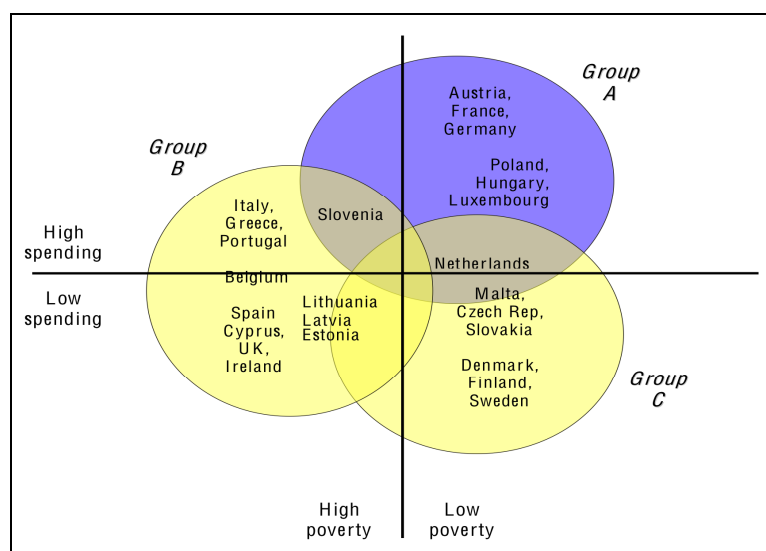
Group A

Austria, France, Germany

Poland, Hungary, Luxembourg

Group B

Italy, Greece, Portugal

Slovenia

High spending

Low spending

Belgium

Netherlands

Spain Cyprus, UK, Ireland

Lithuania Latvia Estonia

Malta, Czech Rep, Slovakia

Denmark, Finland, Sweden

Group C

High poverty

Low poverty